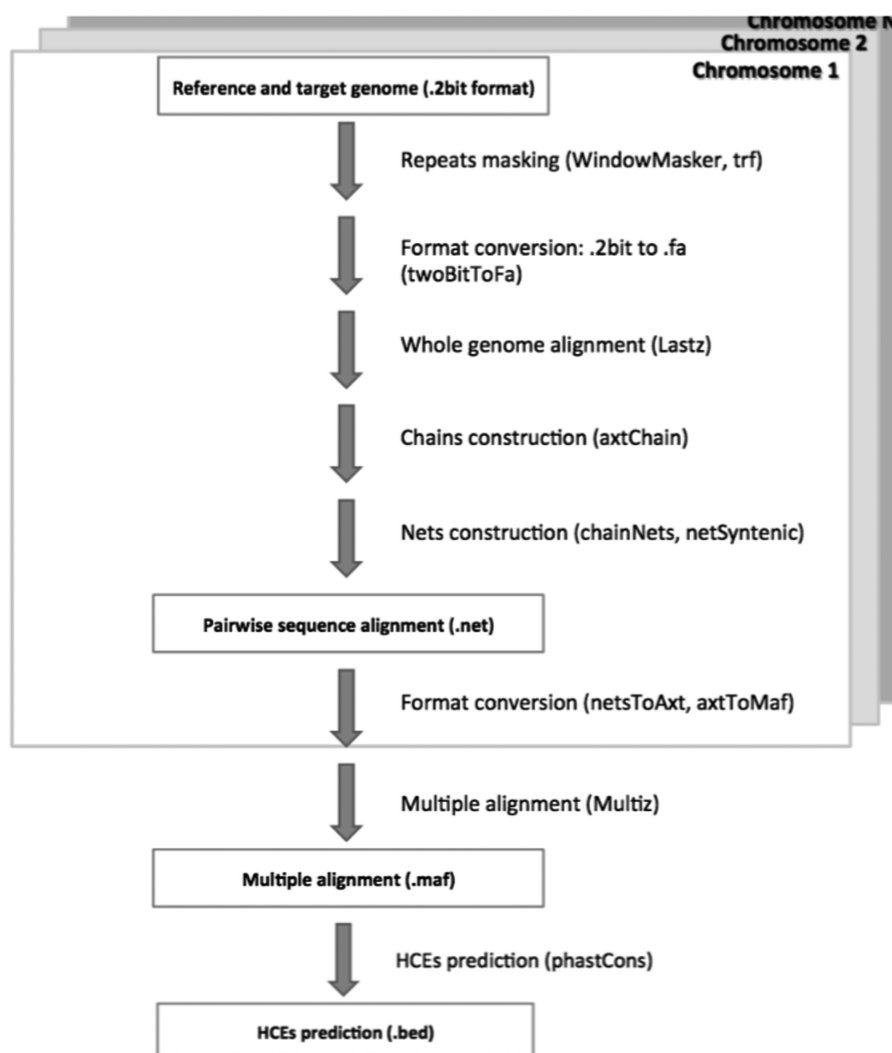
Chromosome N
Chromosome 2
Chromosome 1

Reference and target genome (.2bit format)

Repeats masking (WindowMasker, trf)

Format conversion: .2bit to .fa (twoBitToFa)

Whole genome alignment (Lastz)

Chains construction (axtChain)

Nets construction (chainNets, netSyntenic)

Pairwise sequence alignment (.net)

Format conversion (netsToAxt, axtToMaf)

Multiple alignment (Multiz)

Multiple alignment (.maf)

HCEs prediction (phastCons)

HCEs prediction (.bed)